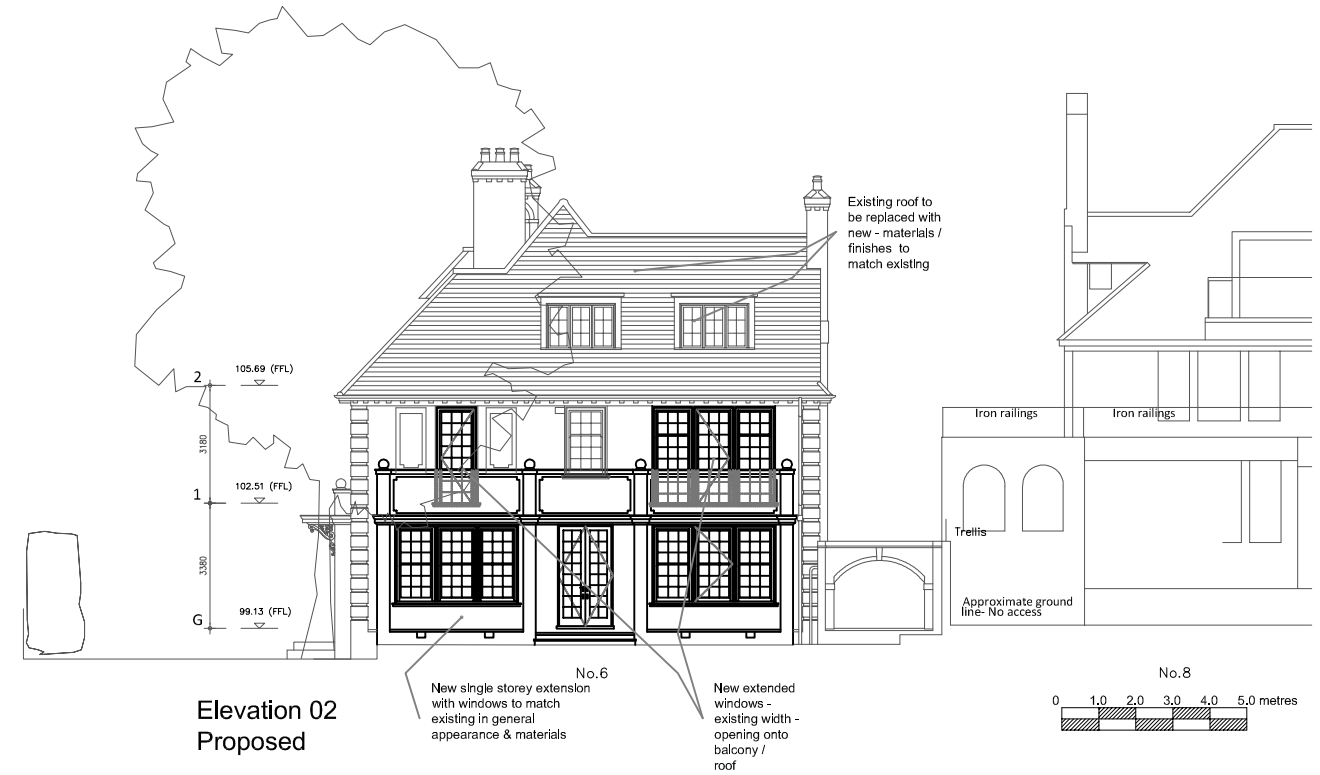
Existing roof to be replaced with new - materials / finishes to match existing

2
105.69 (FFL)
3180
1
102.51 (FFL)
3380
G
99.13 (FFL)

Iron railings
Iron railings
Trellis
Approximate ground line- No access

No.6
No.8

New single storey extension with windows to match existing in general appearance & materials

New extended windows - existing width - opening onto balcony / roof

0 1.0 2.0 3.0 4.0 5.0 metres

Elevation 02
Proposed